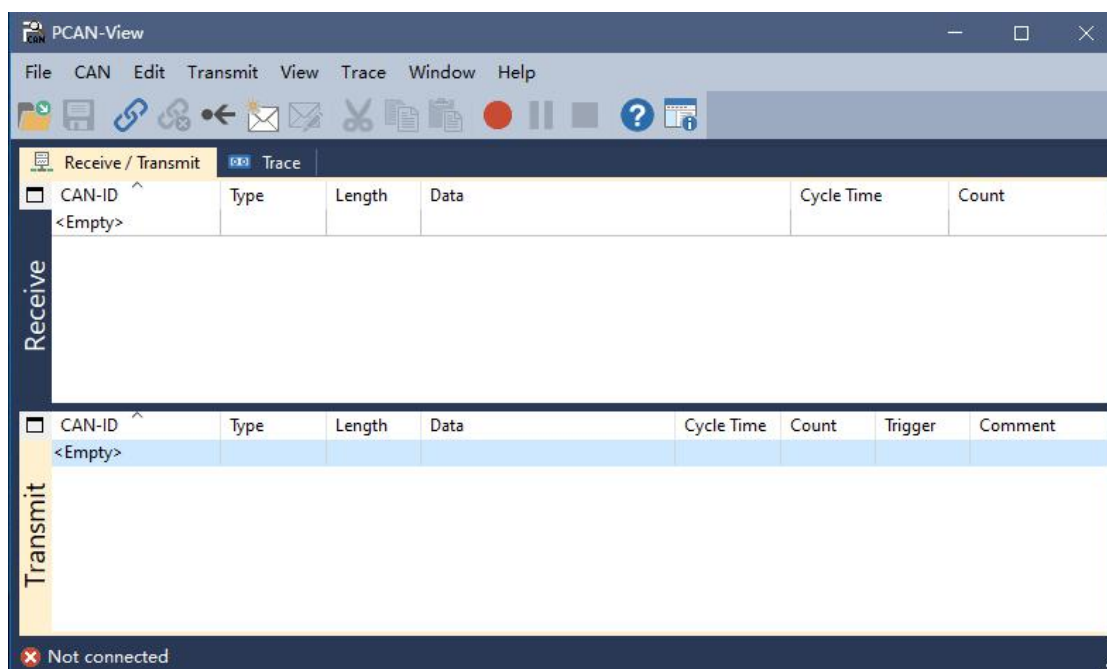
PCAN-View

File CAN Edit Transmit View Trace Window Help

Receive / Transmit Trace

| CAN-ID | Type | Length | Data | Cycle Time | Count |
|---|---|---|---|---|---|
| <Empty> | | | | | |

Receive

| CAN-ID | Type | Length | Data | Cycle Time | Count | Trigger | Comment |
|---|---|---|---|---|---|---|---|
| <Empty> | | | | | | | |

Transmit

Not connected